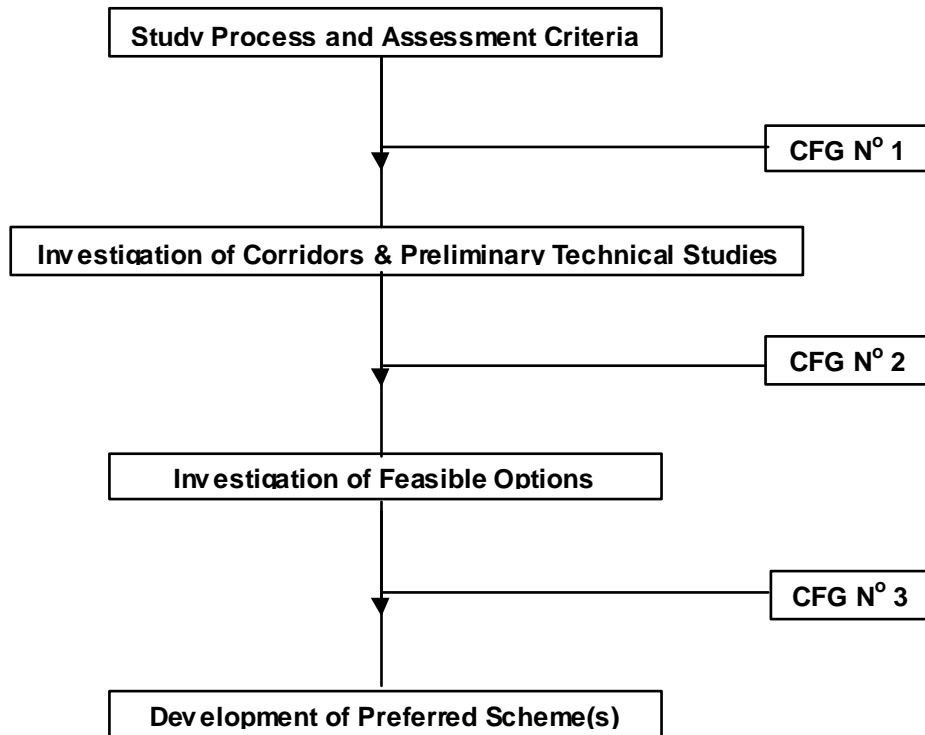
Study Process and Assessment Criteria

CFG N$^o$ 1

Investigation of Corridors & Preliminary Technical Studies

CFG N$^o$ 2

Investigation of Feasible Options

CFG N$^o$ 3

Development of Preferred Scheme(s)